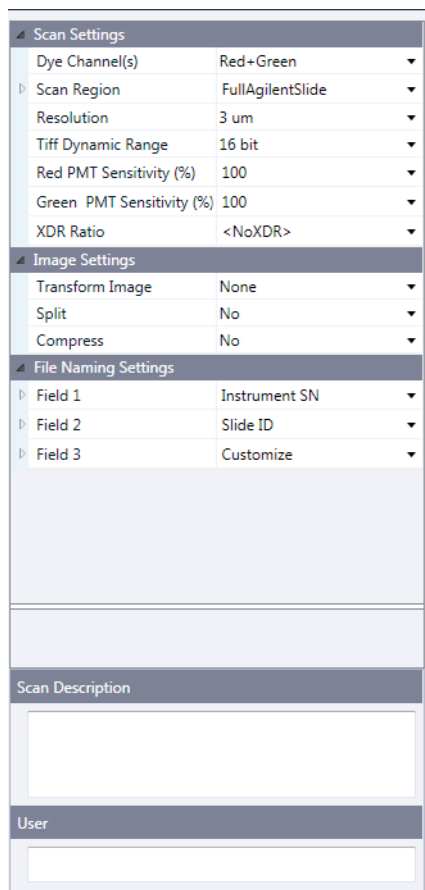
Scan Settings

| | |
|---|---|
| Dye Channel(s) | Red+Green |
| Scan Region | FullAgilentSlide |
| Resolution | 3 um |
| Tiff Dynamic Range | 16 bit |
| Red PMT Sensitivity (%) | 100 |
| Green PMT Sensitivity (%) | 100 |
| XDR Ratio | <NoXDR> |

Image Settings

| | |
|---|---|
| Transform Image | None |
| Split | No |
| Compress | No |

File Naming Settings

| | |
|---|---|
| Field 1 | Instrument SN |
| Field 2 | Slide ID |
| Field 3 | Customize |

Scan Description

User